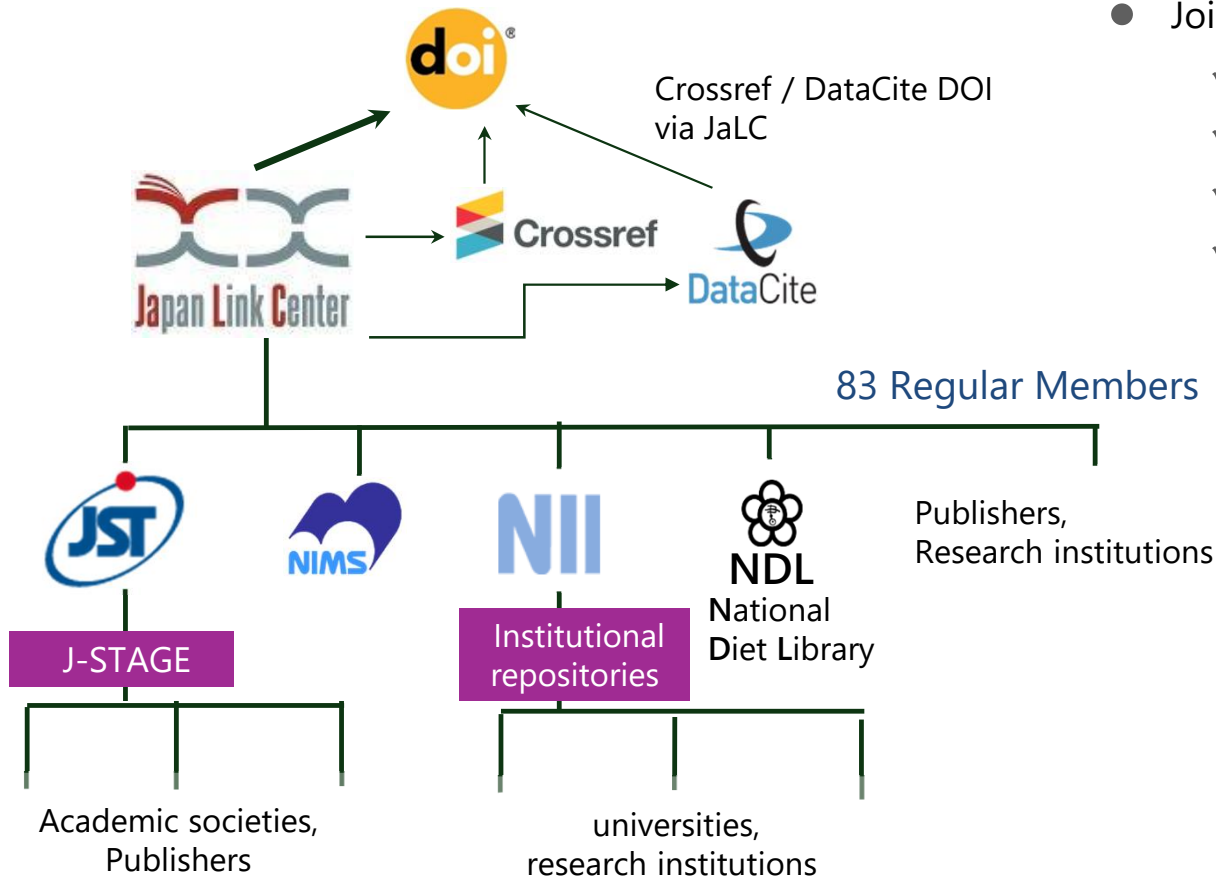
doi

Joi

Crossref / DataCite DOI via JaLC

Japan Link Center

Crossref

DataCite

83 Regular Members

JST

NIMS

NII

NDL
National
Diet Library

Publishers,
Research institutions

J-STAGE

Institutional repositories

Academic societies,
Publishers

universities,
research institutions